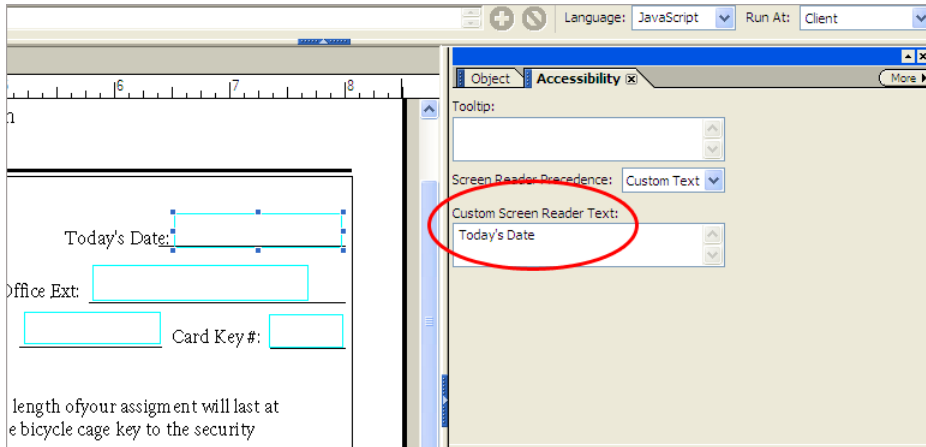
Language: JavaScript Run At: Client

6 7 8

n

Today's Date:

Office Ext:

Card Key #:

length ofyour assigment will last at

e bicycle cage key to the security

Object Accessibility

More

Tooltip:

Screen Reader Precedence: Custom Text

Custom Screen Reader Text:

Today's Date